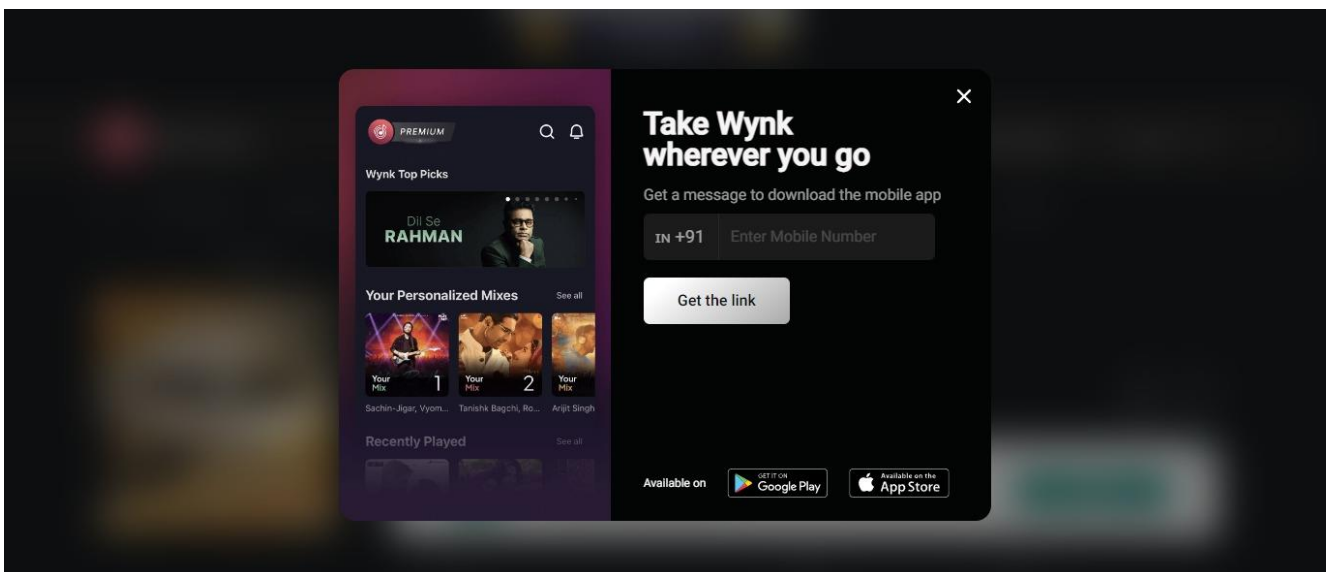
PREMIUM

Wynk Top Picks

Dil Se
RAHMAN

Your Personalized Mixes
See all

Your Mix 1
Your Mix 2
Your Mix

Sachin-Jigar, Vyom...
Tanishk Bagchi, Ro...
Arijit Singh

Recently Played
See all

×

Take Wynk wherever you go

Get a message to download the mobile app

IN +91
Enter Mobile Number

Get the link

Available on
GET IT ON Google Play
Available on the App Store